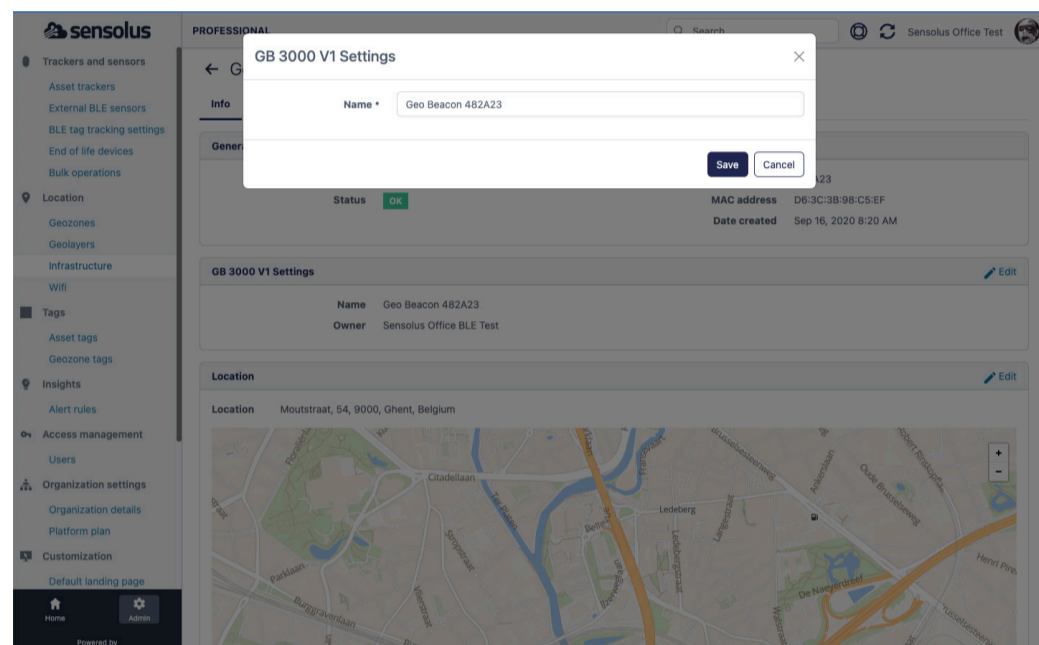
sensolus

Trackers and sensors
Asset trackers
External BLE sensors
BLE tag tracking settings
End of life devices
Bulk operations
Location
Geozones
Geolayers
Infrastructure
Wifi
Tags
Asset tags
Geozone tags
Insights
Alert rules
Access management
Users
Organization settings
Organization details
Platform plan
Customization
Default landing page
Home
Admin
Powered by

PROFESSIONAL
Search
Sensolus Office Test

← G
Info

GB 3000 V1 Settings
Name * Geo Beacon 482A23
Save Cancel

Genera
Status OK
A23
MAC address D6:3C:3B:98:C5:EF
Date created Sep 16, 2020 8:20 AM

GB 3000 V1 Settings
Edit
Name Geo Beacon 482A23
Owner Sensolus Office BLE Test

Location
Edit
Location Moutstraat, 54, 9000, Ghent, Belgium

Citadellaan
Ledeberg
Parklaan
Burggravenlaan
De Naeyerdreef
Henri Pire
Oude Brusselseweg
+
-